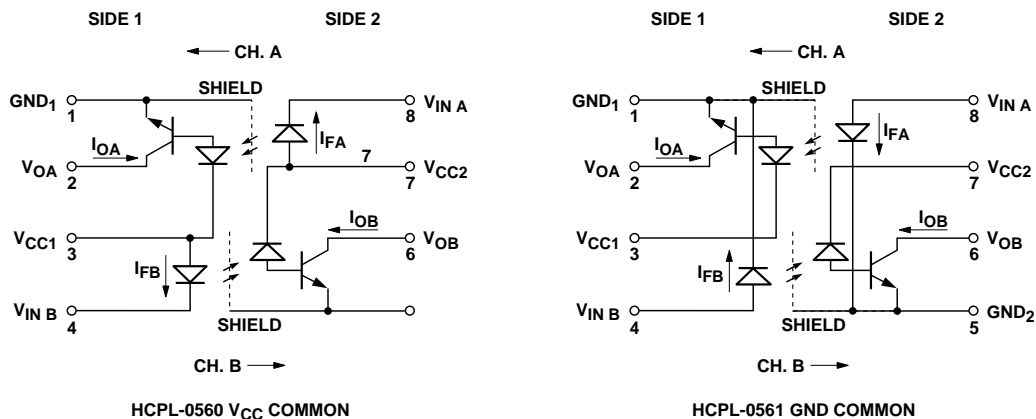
SIDE 1 SIDE 2

CH. A

GND$_1$ 1

SHIELD

V$_{IN\ A}$ 8

I$_{FA}$

I$_{OA}$

7

V$_{OA}$ 2

V$_{CC2}$ 7

I$_{OB}$

V$_{CC1}$ 3

V$_{OB}$ 6

I$_{FB}$

V$_{IN\ B}$ 4

SHIELD

CH. B

HCPL-0560 V$_{CC}$ COMMON

SIDE 1 SIDE 2

CH. A

GND$_1$ 1

SHIELD

V$_{IN\ A}$ 8

I$_{FA}$

I$_{OA}$

V$_{OA}$ 2

V$_{CC2}$ 7

I$_{OB}$

V$_{CC1}$ 3

V$_{OB}$ 6

I$_{FB}$

V$_{IN\ B}$ 4

SHIELD

GND$_2$ 5

CH. B

HCPL-0561 GND COMMON